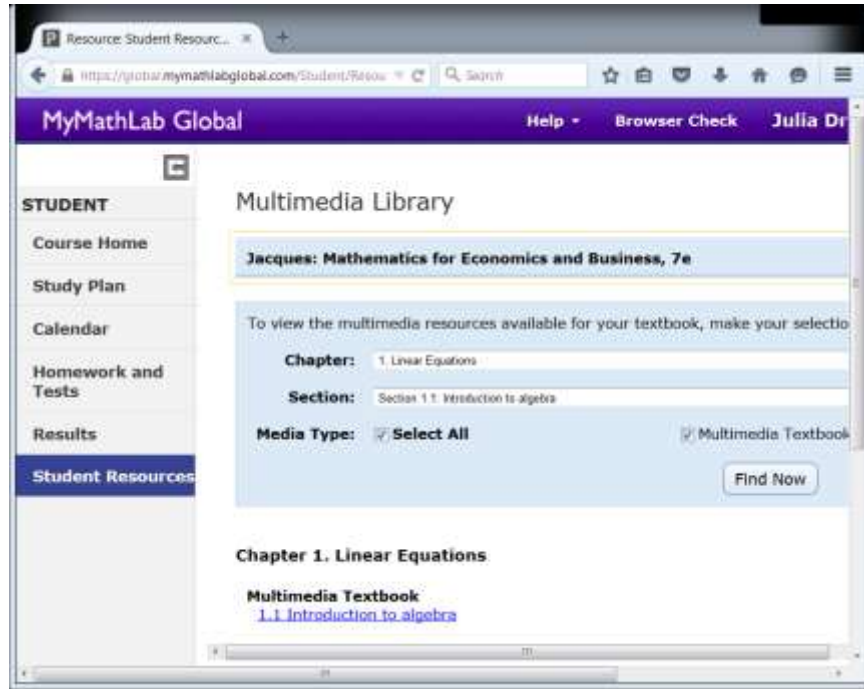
Resource: Student Resourc... ×

https://global.mymathlabglobal.com/Student/Resou

Search

MyMathLab Global

Help ▾

Browser Check

Julia Dr

STUDENT

Course Home

Study Plan

Calendar

Homework and Tests

Results

Student Resources

Multimedia Library

Jacques: Mathematics for Economics and Business, 7e

To view the multimedia resources available for your textbook, make your selectio

Chapter: 1. Linear Equations

Section: Section 1.1: Introduction to algebra

Media Type: Select All

Multimedia Textbook

Find Now

Chapter 1. Linear Equations

Multimedia Textbook

1.1 Introduction to algebra